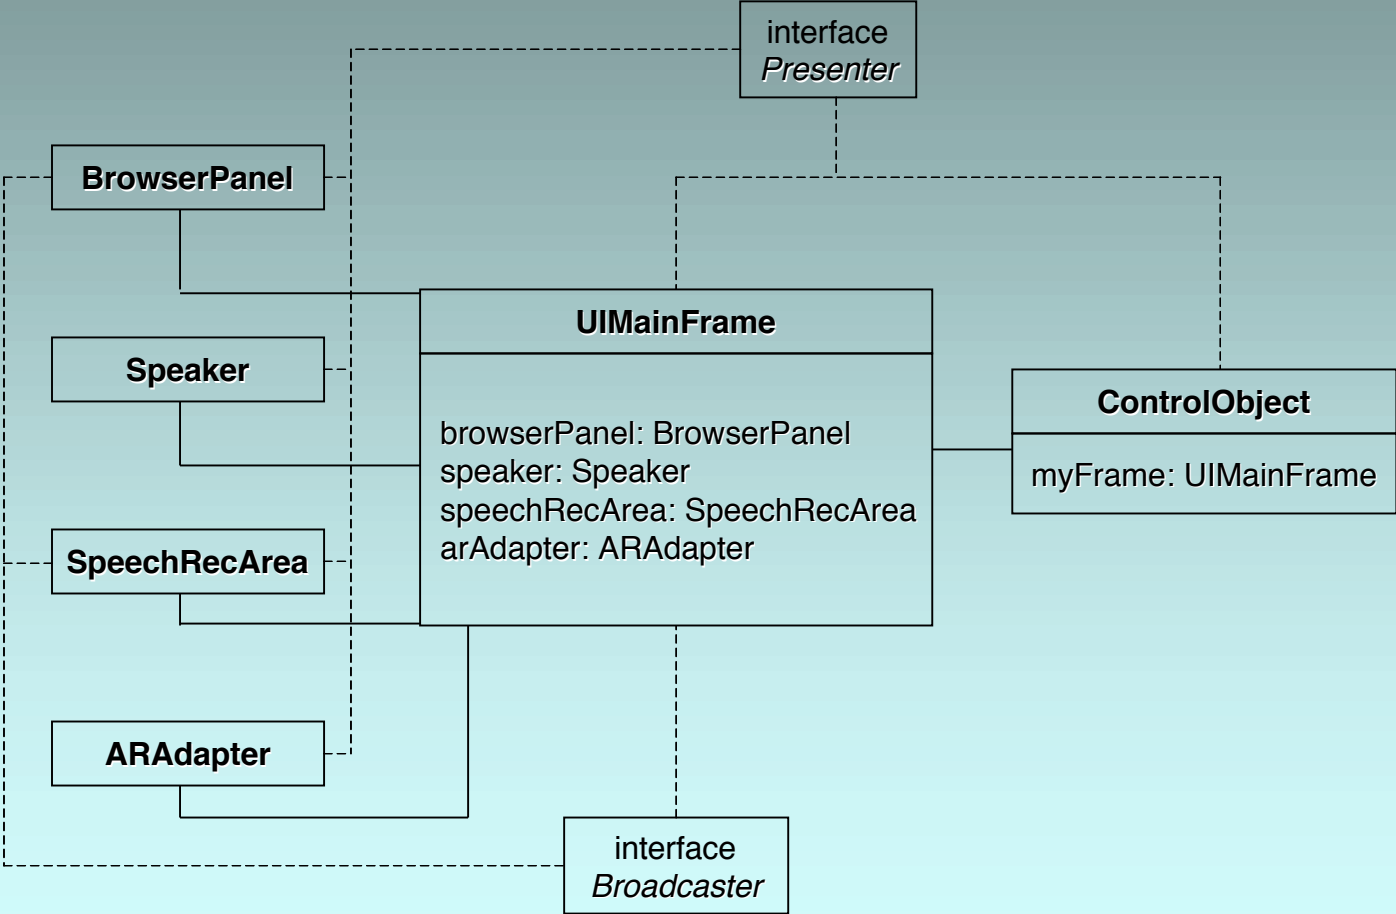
interface
*Presenter*

**BrowserPanel**

**UIMainFrame**

**Speaker**

browserPanel: BrowserPanel
speaker: Speaker
speechRecArea: SpeechRecArea
arAdapter: ARAdapter

**ControlObject**

myFrame: UIMainFrame

**SpeechRecArea**

**ARAdapter**

interface
*Broadcaster*